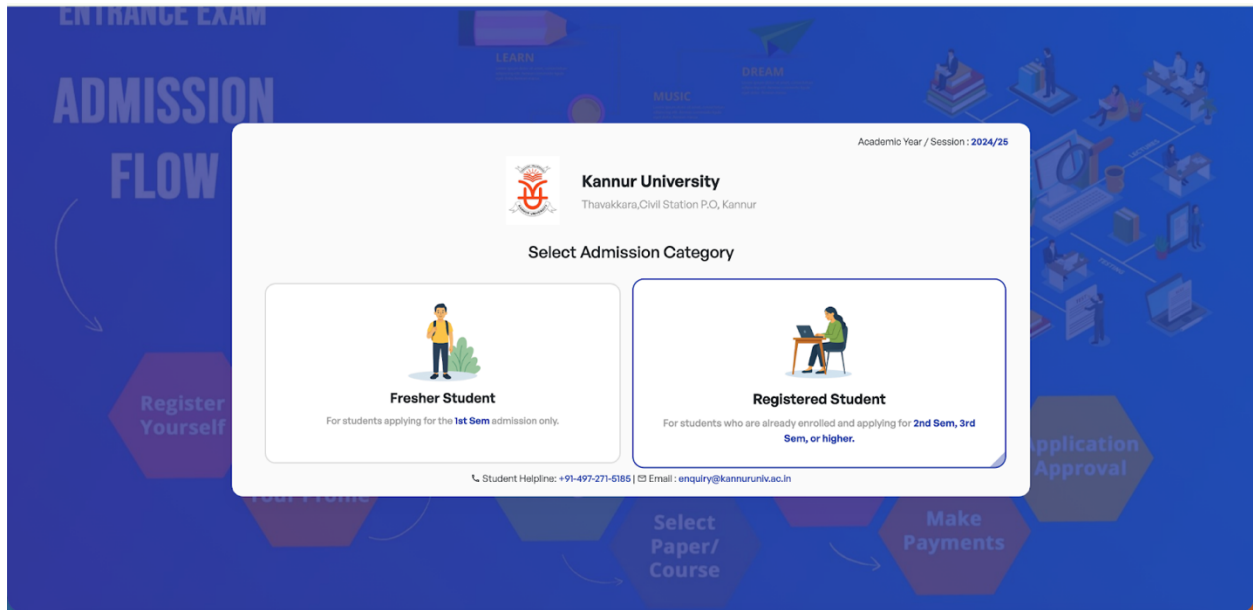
ENTRANCE EXAM

ADMISSION FLOW

LEARN

MUSIC

DREAM

Academic Year / Session : 2024/25

Kannur University

Thavakkara,Civil Station P.O, Kannur

Select Admission Category

Fresher Student

For students applying for the 1st Sem admission only.

Registered Student

For students who are already enrolled and applying for 2nd Sem, 3rd Sem, or higher.

Student Helpline: +91-497-271-5185 | Email : enquiry@kannuruniv.ac.in

Register Yourself

Your Profile

Select Paper/ Course

Make Payments

Application Approval